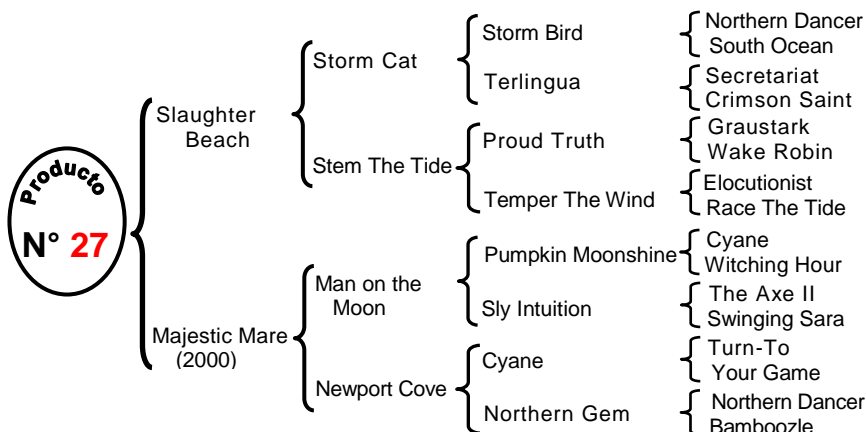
Producto
N° 27

Slaughter Beach
Storm Cat
Storm Bird
Northern Dancer
South Ocean
Terlingua
Secretariat
Crimson Saint
Stem The Tide
Proud Truth
Graustark
Wake Robin
Temper The Wind
Elocutionist
Race The Tide

Majestic Mare (2000)
Man on the Moon
Pumpkin Moonshine
Cyane
Witching Hour
Sly Intuition
The Axe II
Swinging Sara
Newport Cove
Cyane
Turn-To
Your Game
Northern Gem
Northern Dancer
Bamboozle